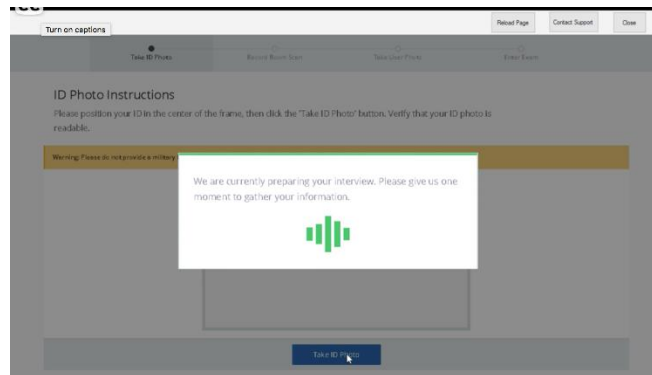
Turn on captions

Reload Page

Contact Support

Close

Take ID Photo

Record Room Scan

Take User Photo

Enter Exam

ID Photo Instructions

Please position your ID in the center of the frame, then click the "Take ID Photo" button. Verify that your ID photo is readable.

Warning: Please do not provide a military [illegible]

We are currently preparing your interview. Please give us one moment to gather your information.

Take ID Photo